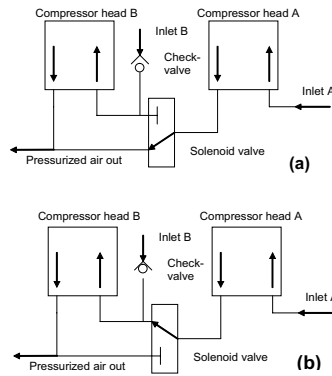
Compressor head B
Compressor head A
Inlet B
Check-valve
Inlet A
Pressurized air out
Solenoid valve
(a)

Compressor head B
Compressor head A
Inlet B
Check-valve
Inlet A
Pressurized air out
Solenoid valve
(b)